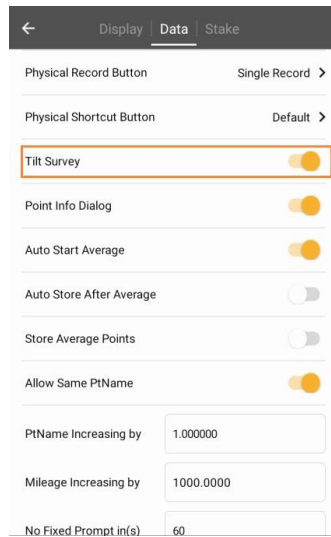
← Display | Data | Stake

Physical Record Button Single Record >

Physical Shortcut Button Default >

Tilt Survey

Point Info Dialog

Auto Start Average

Auto Store After Average

Store Average Points

Allow Same PtName

PtName Increasing by 1.000000

Mileage Increasing by 1000.0000

No Fixed Prompt in(s) 60